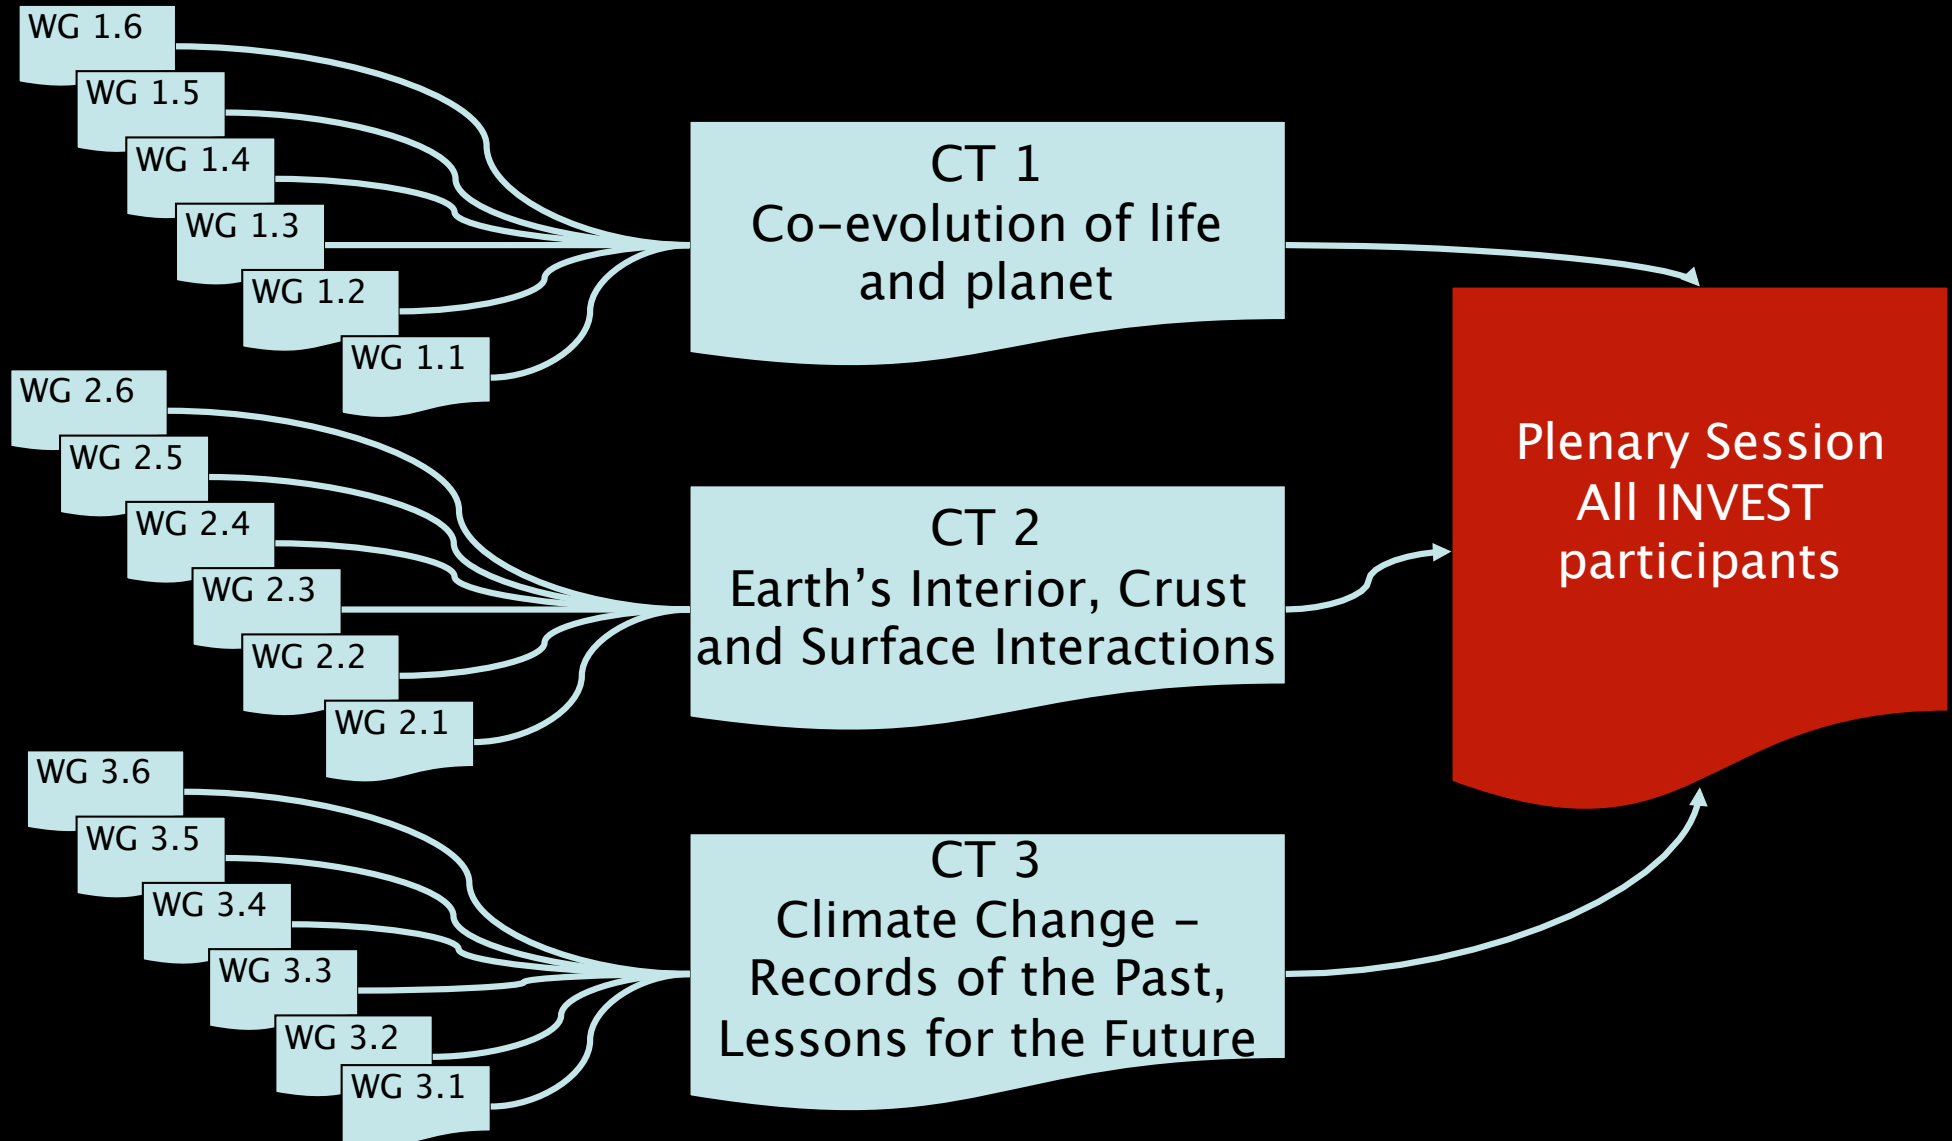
WG 1.6
WG 1.5
WG 1.4
WG 1.3
WG 1.2
WG 1.1

CT 1
Co-evolution of life and planet

WG 2.6
WG 2.5
WG 2.4
WG 2.3
WG 2.2
WG 2.1

CT 2
Earth's Interior, Crust and Surface Interactions

WG 3.6
WG 3.5
WG 3.4
WG 3.3
WG 3.2
WG 3.1

CT 3
Climate Change – Records of the Past, Lessons for the Future

Plenary Session
All INVEST participants